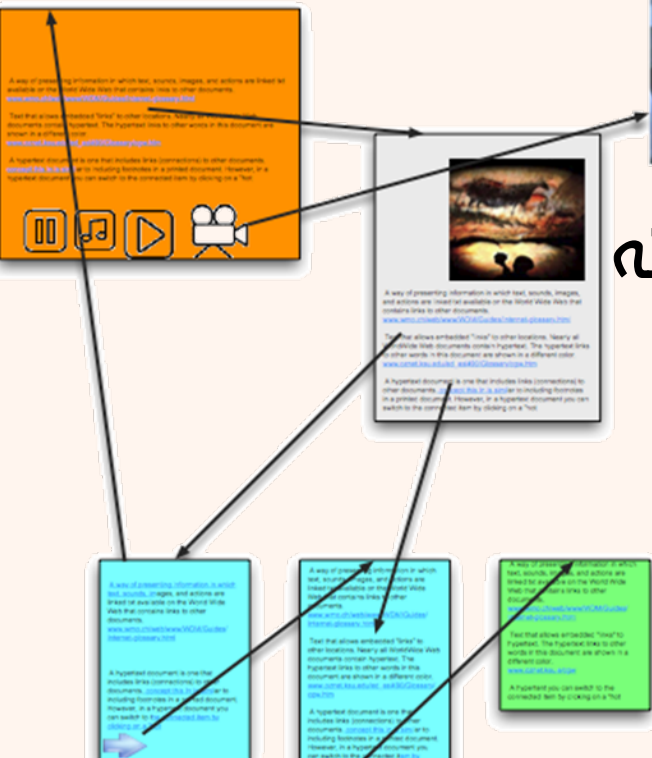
A way of presenting information in which text, sounds, images, and actions are linked tat available on the World Wide Web that contains links to other documents.
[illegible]

Text that allows embedded "links" to other locations. Nearly all WorldWide Web documents contain hypertext. The hypertext links to other words in this document are shown in a different color.
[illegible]

A hypertext document is one that includes links (connections) to other documents. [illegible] similar to including footnotes in a printed document. However, in a hypertext document you can switch to the connected item by clicking on a "hot

A way of presenting information in which text, sounds, images, and actions are linked tat available on the World Wide Web that contains links to other documents.
www.wmo.ch/web/www/WDM/Guides/Internet-glossary.html

Text that allows embedded "links" to other locations. Nearly all WorldWide Web documents contain hypertext. The hypertext links to other words in this document are shown in a different color.
www.comet.ksu.edu/ed_ea/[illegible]Glossary/cga.htm

A hypertext document is one that includes links (connections) to other documents. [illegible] similar to including footnotes in a printed document. However, in a hypertext document you can switch to the connected item by clicking on a "hot

A way of presenting information in which text, sounds, images, and actions are linked tat available on the World Wide Web that contains links to other documents.
www.wmo.ch/web/www/WDM/Guides/Internet-glossary.html

A hypertext document is one that includes links (connections) to other documents. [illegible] similar to including footnotes in a printed document. However, in a hypertext document you can switch to the connected item by clicking on a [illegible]

A way of presenting information in which text, sounds, images, and actions are linked tat available on the World Wide Web that contains links to other documents.
www.wmo.ch/web/www/WDM/Guides/Internet-glossary.html

Text that allows embedded "links" to other locations. Nearly all WorldWide Web documents contain hypertext. The hypertext links to other words in this document are shown in a different color.
www.comet.ksu.edu/ed_ea/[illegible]Glossary/cga.htm

A hypertext document is one that includes links (connections) to other documents. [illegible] similar to including footnotes in a printed document. However, in a hypertext document you can switch to the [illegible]

A way of presenting information in which text, sounds, images, and actions are linked tat available on the World Wide Web that contains links to other documents.
www.wmo.ch/web/www/WDM/Guides/
Text that allows embedded "links" to hypertext. The hypertext links to other words in this document are shown in a different color.
www.comet.ksu.ed/ga
A hypertext you can switch to the connected item by clicking on a "hot